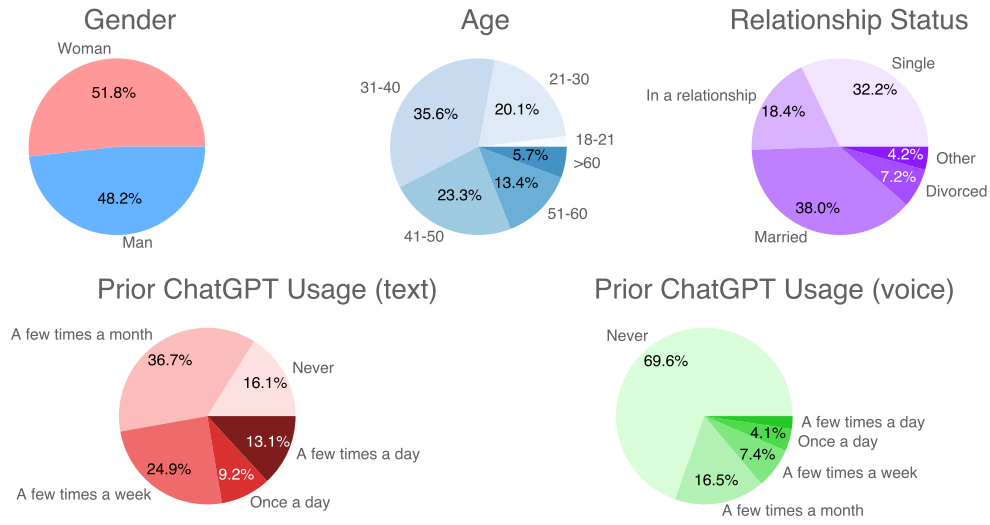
Gender

Woman
51.8%
48.2%
Man

Age

31-40
35.6%
21-30
20.1%
18-21
5.7%
>60
23.3%
13.4%
51-60
41-50

Relationship Status

Single
In a relationship
18.4%
32.2%
4.2%
Other
7.2%
Divorced
38.0%
Married

Prior ChatGPT Usage (text)

A few times a month
36.7%
Never
16.1%
13.1%
A few times a day
24.9%
9.2%
A few times a week
Once a day

Prior ChatGPT Usage (voice)

Never
69.6%
A few times a day
4.1%
Once a day
7.4%
A few times a week
16.5%
A few times a month